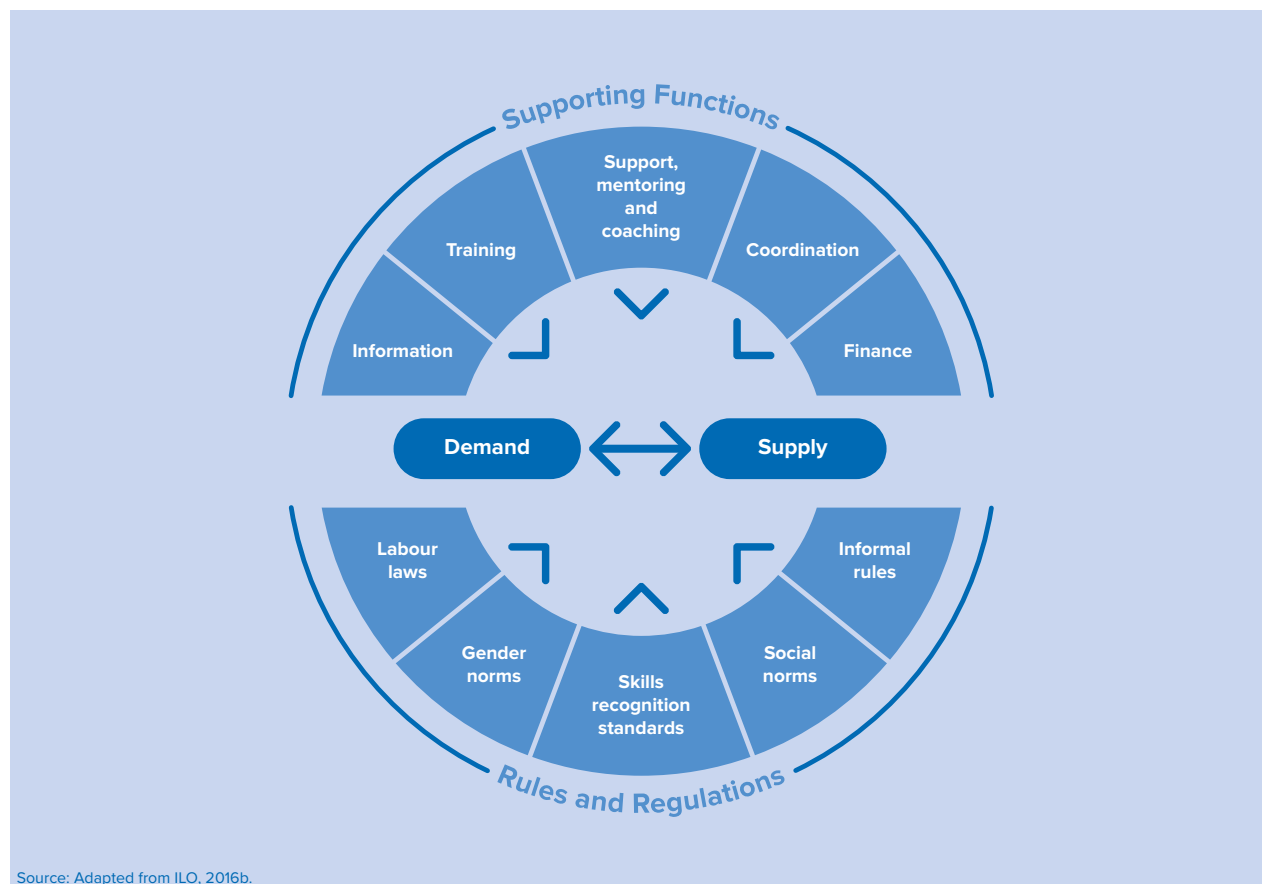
Supporting Functions

Support, mentoring and coaching

Training

Coordination

Information

Finance

Demand

Supply

Labour laws

Informal rules

Gender norms

Social norms

Skills recognition standards

Rules and Regulations

Source: Adapted from ILO, 2016b.